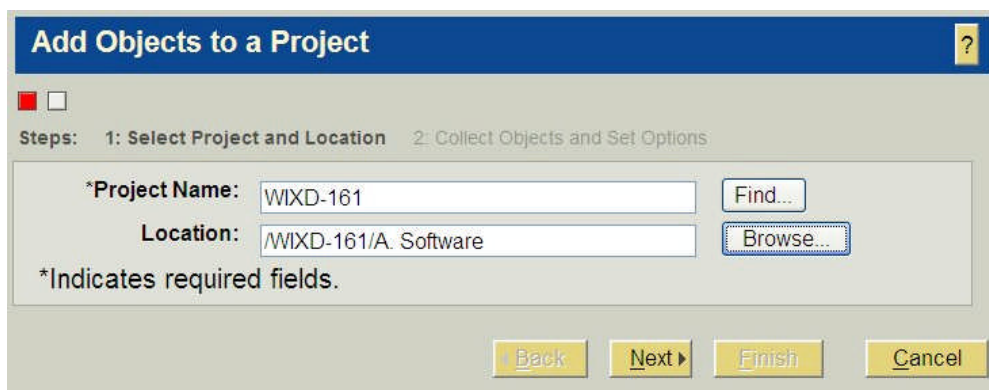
Add Objects to a Project

?

Steps: 1: Select Project and Location 2: Collect Objects and Set Options

*Project Name: WIXD-161 Find...

Location: /WIXD-161/A. Software Browse...

*Indicates required fields.

Back Next Finish Cancel